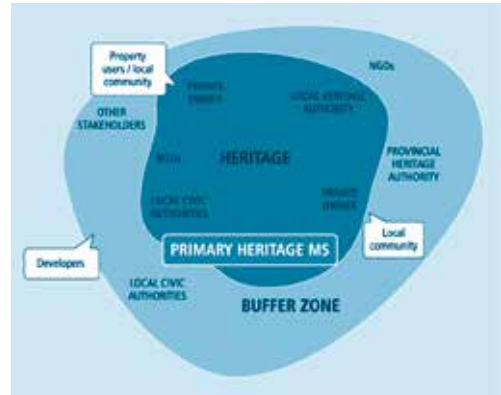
Property users / local community

NGOs

OTHER STAKEHOLDERS

PRIVATE OWNER

LOCAL HERITAGE AUTHORITY

NGOs

HERITAGE

PROVINCIAL HERITAGE AUTHORITY

LOCAL CIVIC AUTHORITIES

PRIVATE OWNER

Local community

PRIMARY HERITAGE MS

Developers

LOCAL CIVIC AUTHORITIES

BUFFER ZONE